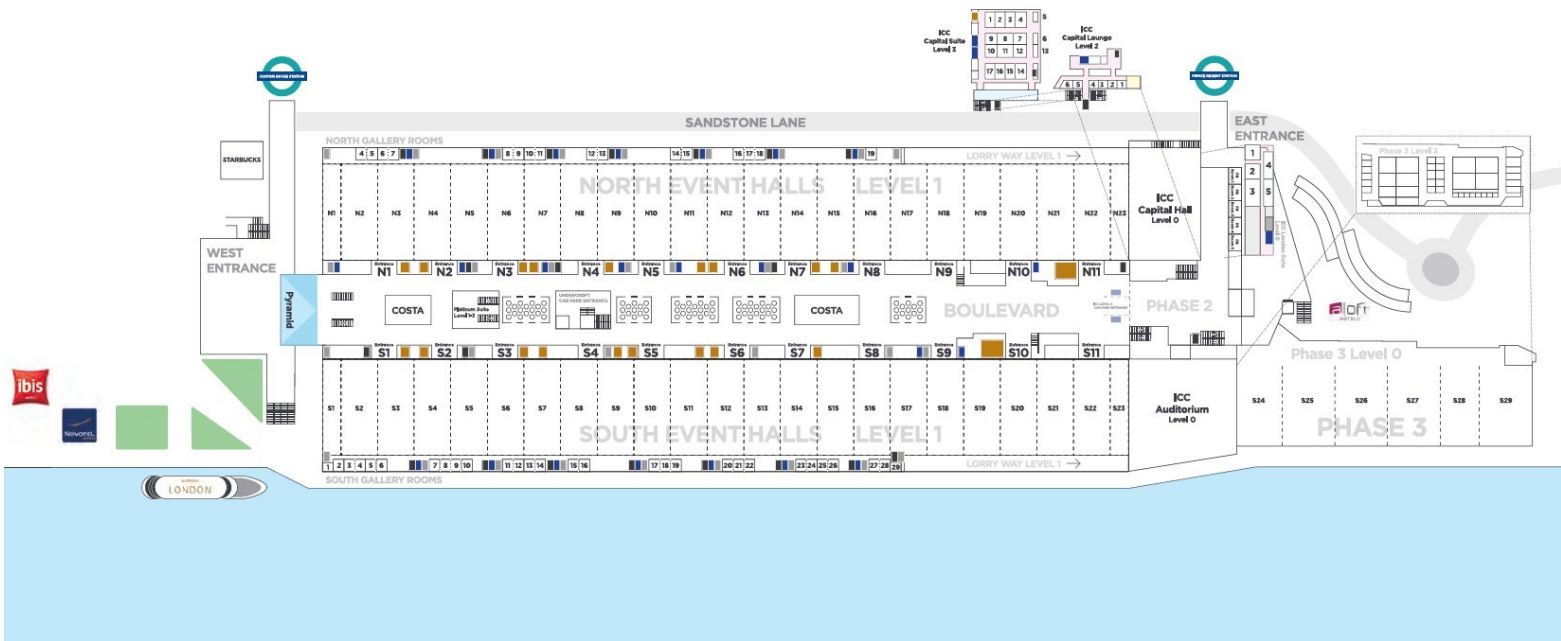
ICC Capital Suite Level 3

1 2 3 4 5
9 8 7 6
10 11 12 13
17 16 15 14

ICC Capital Lounge Level 2

6 5 4 3 2 1

CUSTOM HOUSE STATION

PRINCE REGENT STATION

SANDSTONE LANE

NORTH GALLERY ROOMS

4 5 6 7 8 9 10 11 12 13 14 15 16 17 18 19

LORRY WAY LEVEL 1 →

NORTH EVENT HALLS LEVEL 1

N1 N2 N3 N4 N5 N6 N7 N8 N9 N10 N11 N12 N13 N14 N15 N16 N17 N18 N19 N20 N21 N22 N23

EAST ENTRANCE

1 2 3 4 5

ICC Capital Hall Level 0

Phase 3 Level 3

STARBUCKS

WEST ENTRANCE

Entrance N1 Entrance N2 Entrance N3 Entrance N4 Entrance N5 Entrance N6 Entrance N7 Entrance N8 Entrance N9 Entrance N10 Entrance N11

Pyramid

COSTA

Platinum Suite Level 1+3

UNDERCROFT CAR PARK ENTRANCE

COSTA

BOULEVARD

PHASE 2

aloft HOTELS

Entrance S1 Entrance S2 Entrance S3 Entrance S4 Entrance S5 Entrance S6 Entrance S7 Entrance S8 Entrance S9 Entrance S10 Entrance S11

Phase 3 Level 0

ibis

Novotel

S1 S2 S3 S4 S5 S6 S7 S8 S9 S10 S11 S12 S13 S14 S15 S16 S17 S18 S19 S20 S21 S22 S23

ICC Auditorium Level 0

S24 S25 S26 S27 S28 S29

SOUTH EVENT HALLS LEVEL 1

PHASE 3

1 2 3 4 5 6 7 8 9 10 11 12 13 14 15 16 17 18 19 20 21 22 23 24 25 26 27 28 29

LORRY WAY LEVEL 1 →

SOUTH GALLERY ROOMS

LONDON